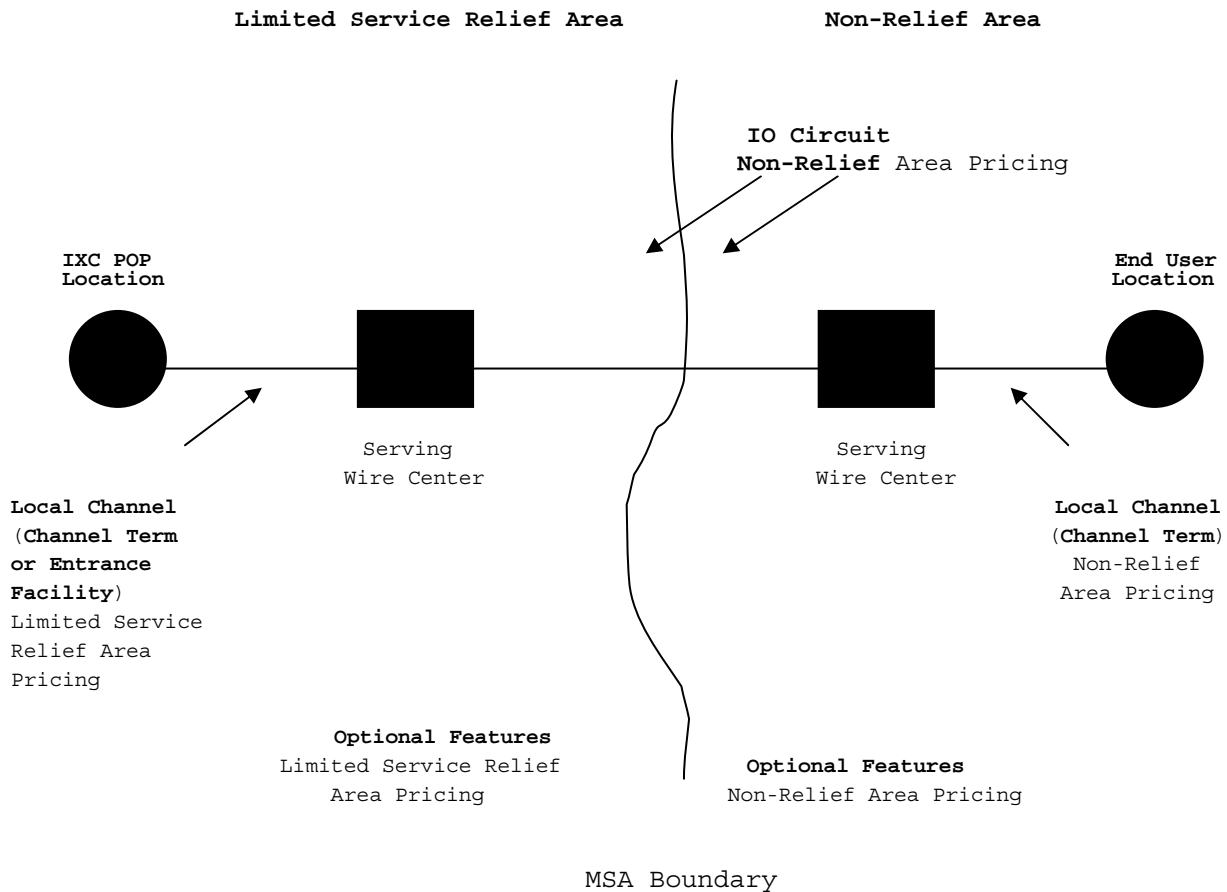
Limited Service Relief Area

Non-Relief Area

IO Circuit
Non-Relief Area Pricing

IXC POP Location

End User Location

Serving Wire Center

Serving Wire Center

Local Channel (Channel Term or Entrance Facility) Limited Service Relief Area Pricing

Local Channel (Channel Term) Non-Relief Area Pricing

Optional Features
Limited Service Relief Area Pricing

Optional Features
Non-Relief Area Pricing

MSA Boundary